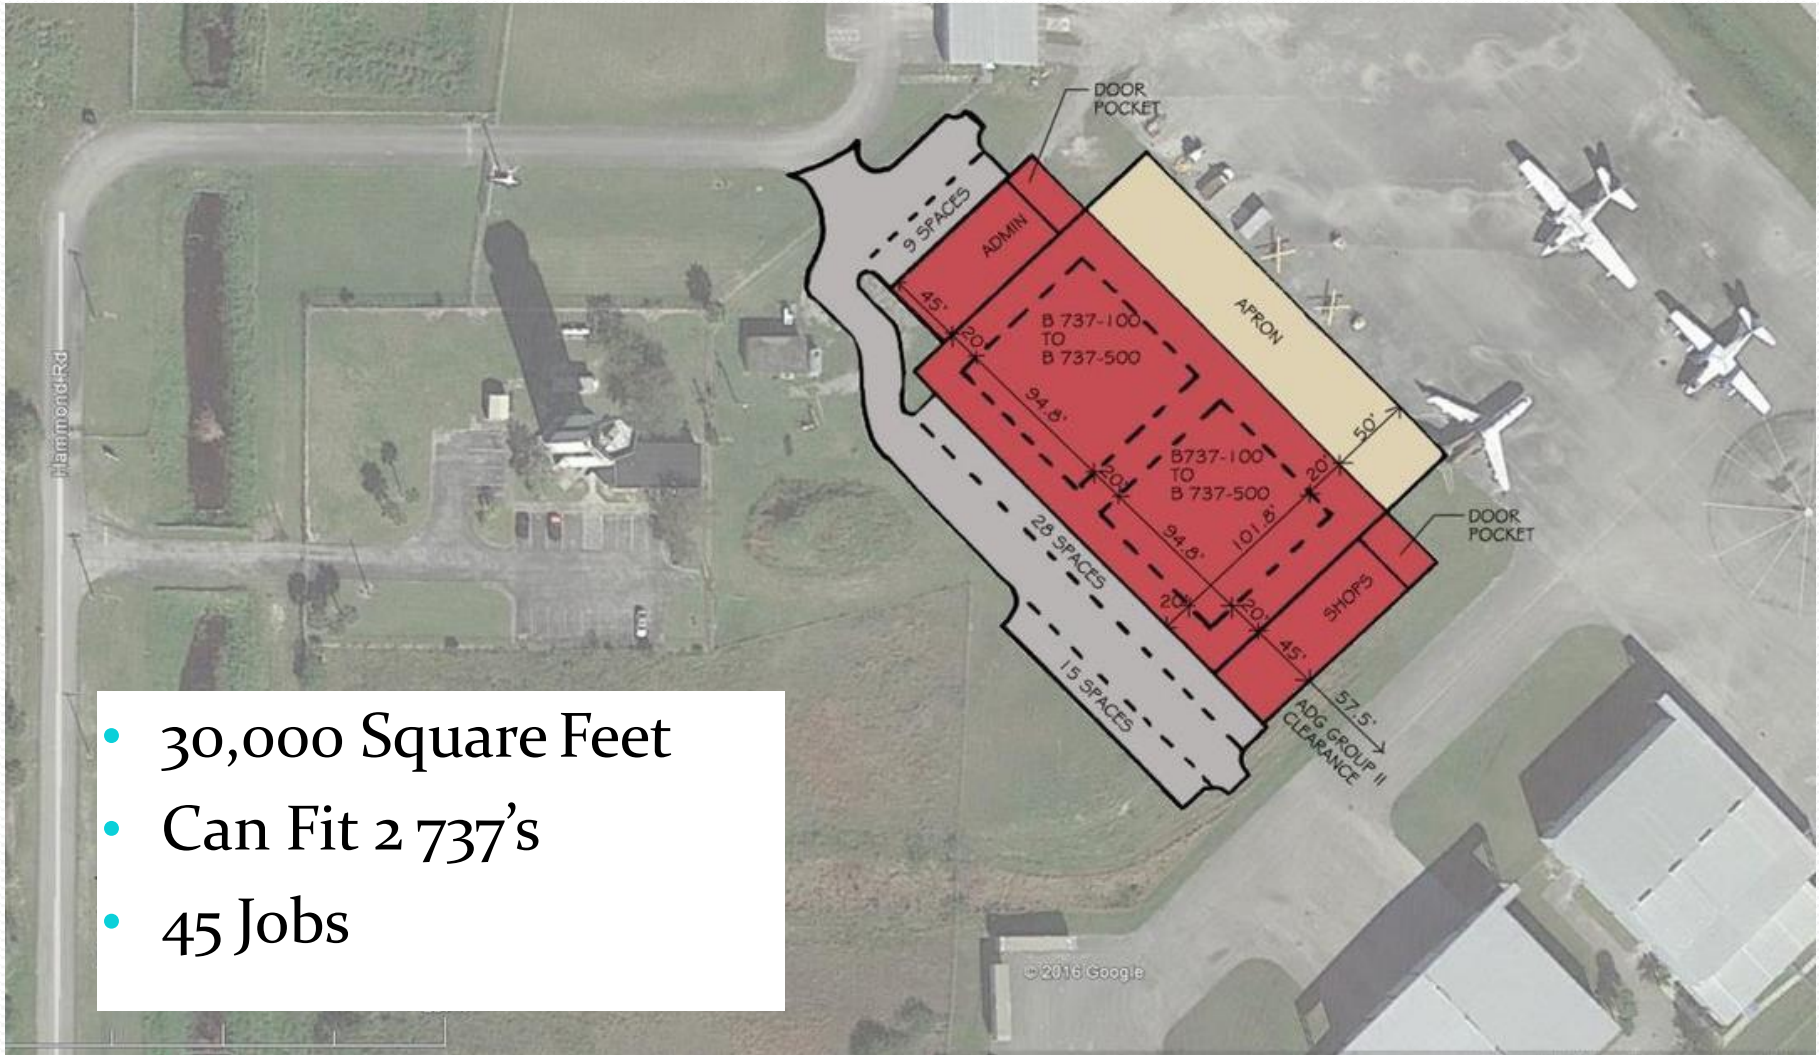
DOOR POCKET

9 SPACES

ADMIN

APRON

45'

20'

B 737-100 TO B 737-500

94.8'

50'

20'

B737-100 TO B 737-500

101.8'

20'

94.8'

DOOR POCKET

28 SPACES

20'

20'

SHOPS

45'

15 SPACES

57.5'

ADG GROUP II CLEARANCE

Hammond Rd

©2016 Google

• 30,000 Square Feet
• Can Fit 2 737's
• 45 Jobs